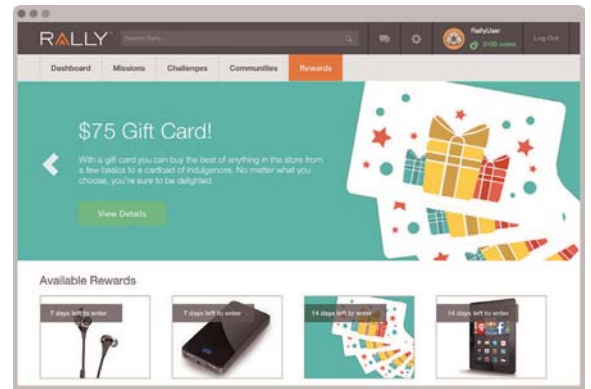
RALLY
Search Rally
RallyUser
3100 coins
Log Out

Dashboard
Missions
Challenges
Communities
Rewards

$75 Gift Card!

With a gift card you can buy the best of anything in the store from a few basics to a cartload of indulgences. No matter what you choose, you're sure to be delighted.

View Details

Available Rewards

7 days left to enter
7 days left to enter
14 days left to enter
14 days left to enter